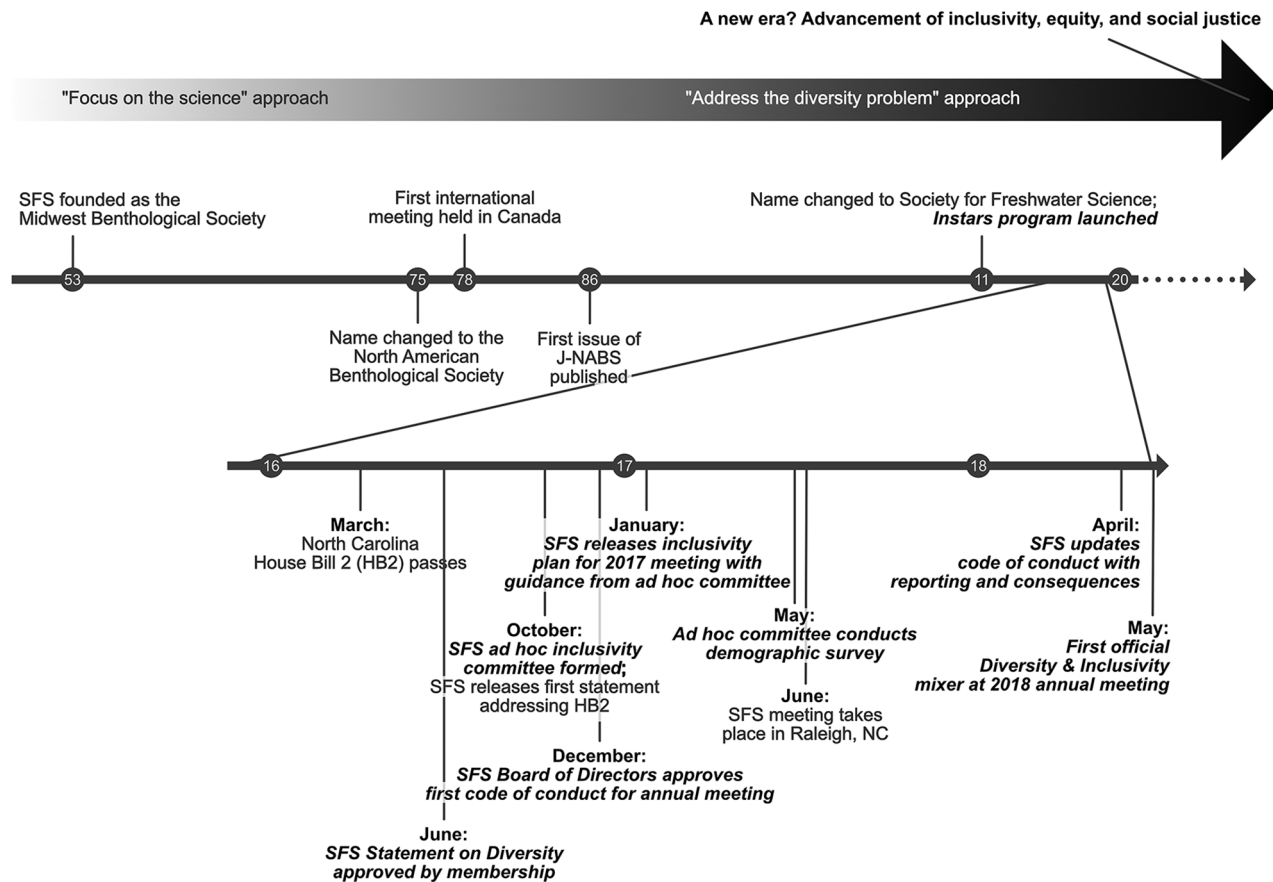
A new era? Advancement of inclusivity, equity, and social justice

"Focus on the science" approach

"Address the diversity problem" approach

SFS founded as the Midwest Benthological Society

First international meeting held in Canada

Name changed to Society for Freshwater Science; ***Instars program launched***

53

75

78

86

11

20

Name changed to the North American Benthological Society

First issue of J-NABS published

16

17

18

**March:** North Carolina House Bill 2 (HB2) passes

**January:** ***SFS releases inclusivity plan for 2017 meeting with guidance from ad hoc committee***

**April:** ***SFS updates code of conduct with reporting and consequences***

**October:** ***SFS ad hoc inclusivity committee formed***; SFS releases first statement addressing HB2

**May:** ***Ad hoc committee conducts demographic survey***

**May:** ***First official Diversity & Inclusivity mixer at 2018 annual meeting***

**June:** SFS meeting takes place in Raleigh, NC

**December:** ***SFS Board of Directors approves first code of conduct for annual meeting***

**June:** ***SFS Statement on Diversity approved by membership***